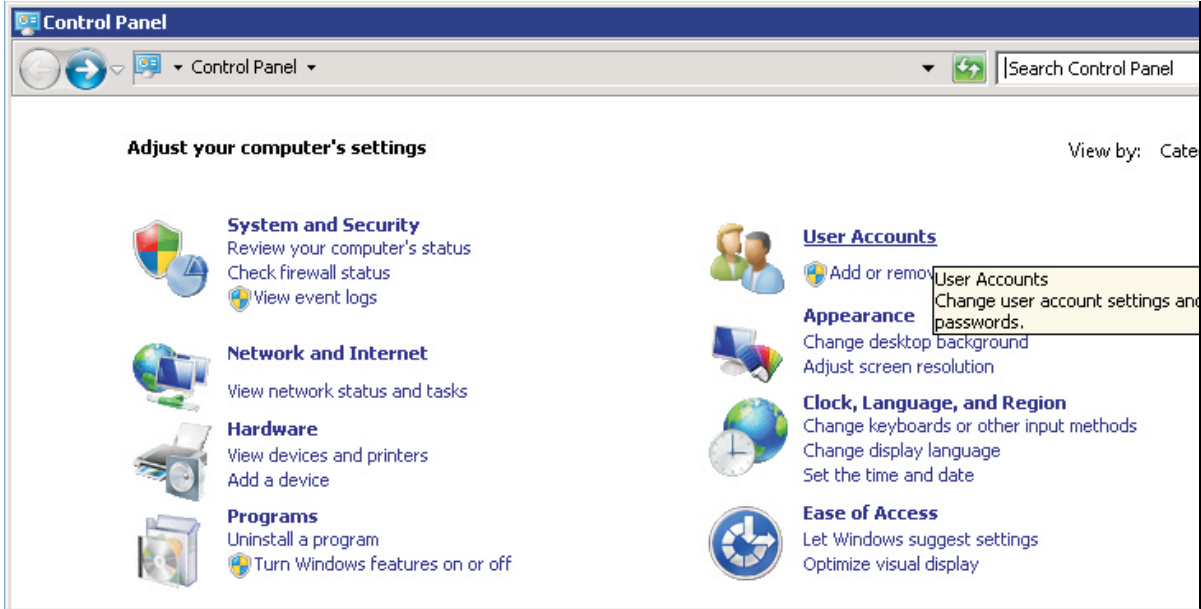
Control Panel

Control Panel

Search Control Panel

Adjust your computer's settings

View by: Cate

System and Security
Review your computer's status
Check firewall status
View event logs

Network and Internet
View network status and tasks

Hardware
View devices and printers
Add a device

Programs
Uninstall a program
Turn Windows features on or off

User Accounts
Add or remov

User Accounts
Change user account settings and
passwords.

Appearance
Change desktop background
Adjust screen resolution

Clock, Language, and Region
Change keyboards or other input methods
Change display language
Set the time and date

Ease of Access
Let Windows suggest settings
Optimize visual display